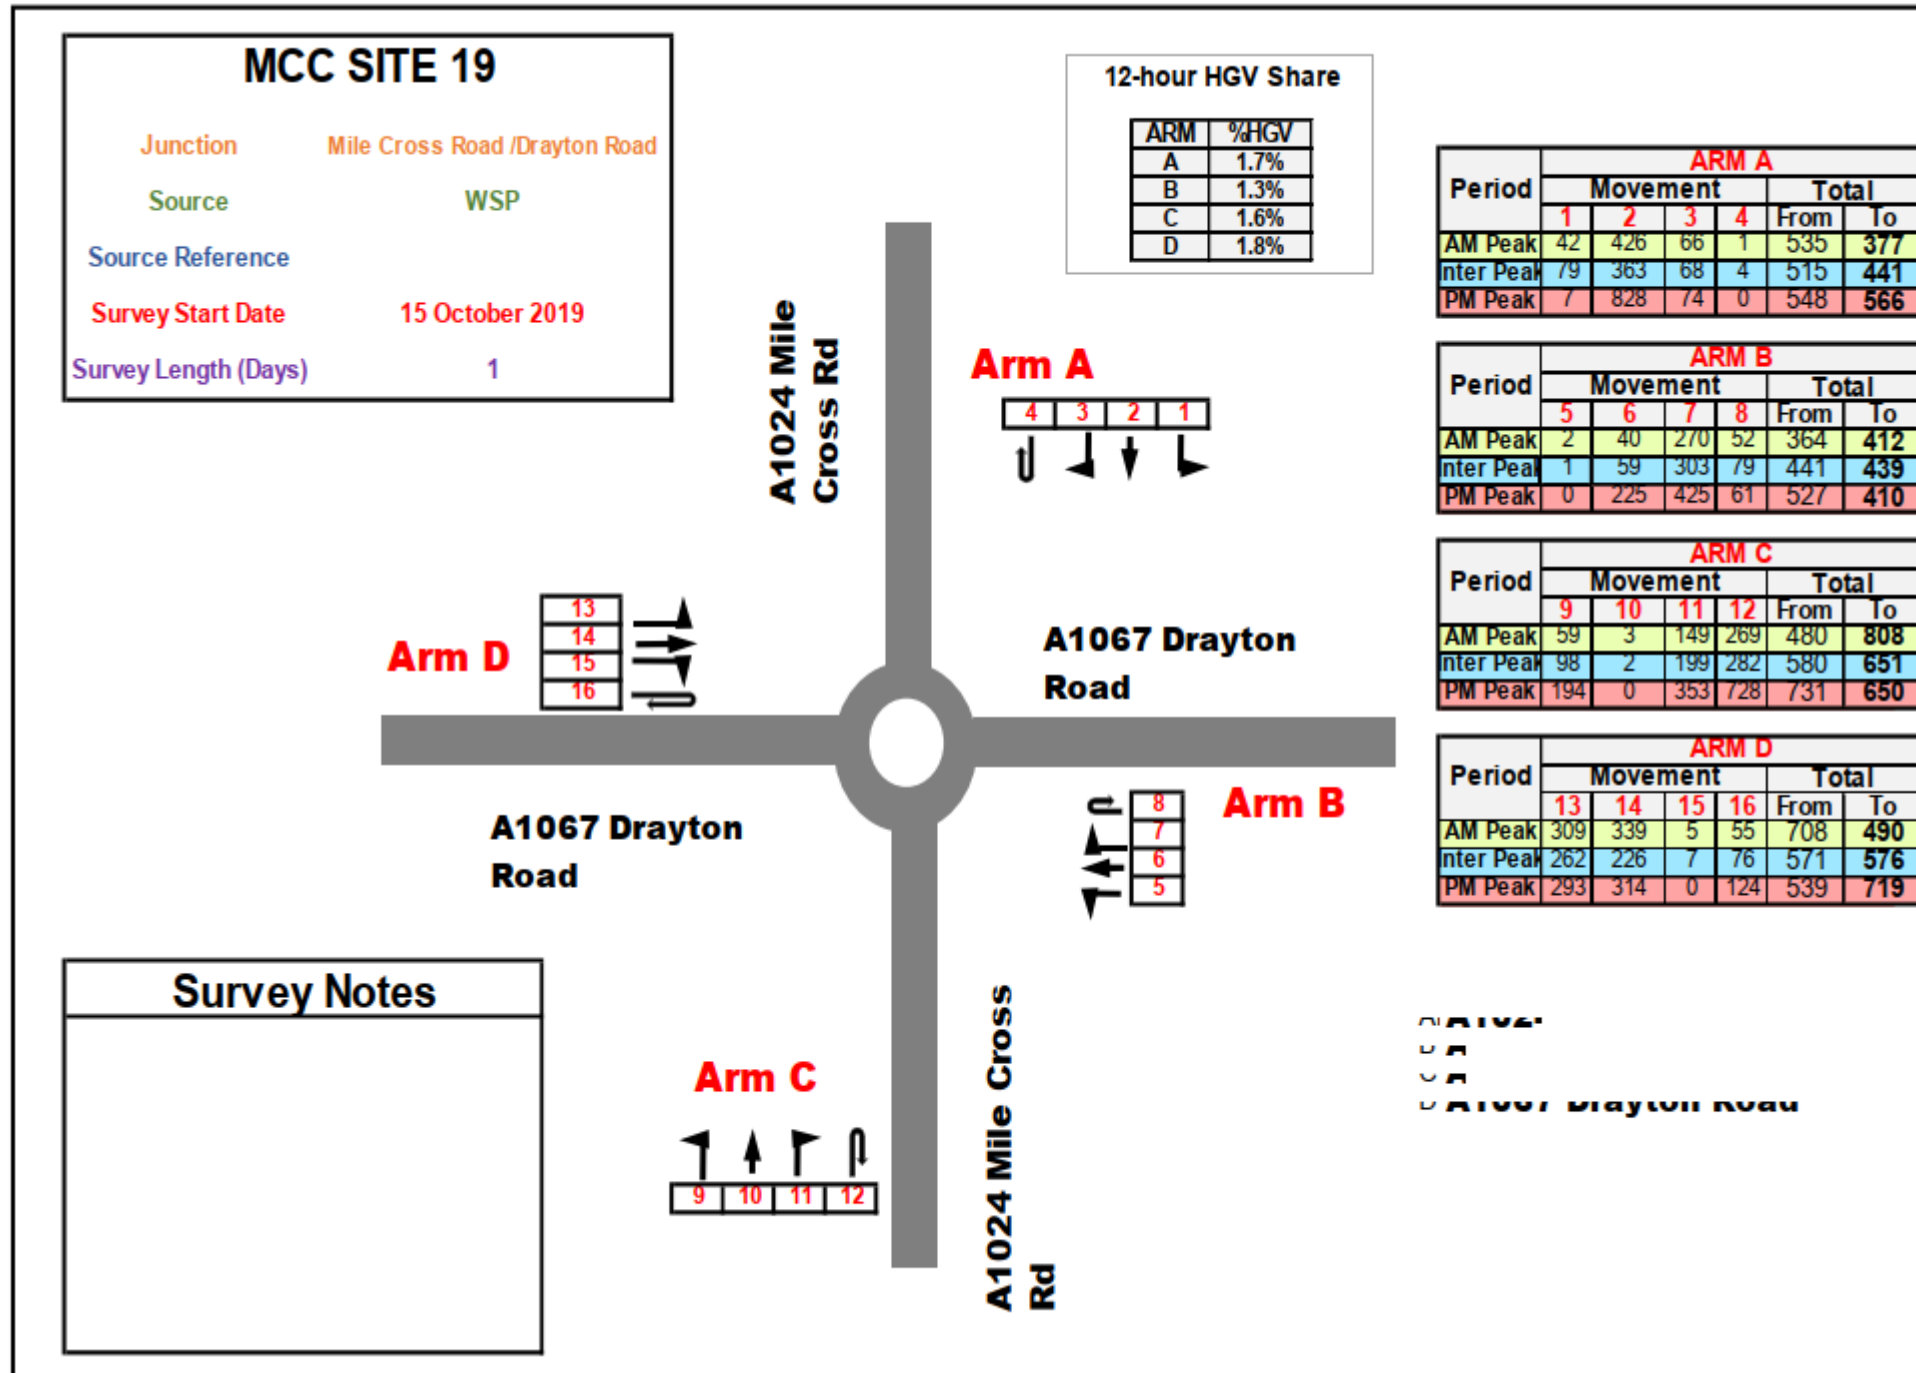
MCC SITE 19

Junction Mile Cross Road /Drayton Road

Source WSP

Source Reference

Survey Start Date 15 October 2019

Survey Length (Days) 1

12-hour HGV Share

| ARM | %HGV |
|---|---|
| A | 1.7% |
| B | 1.3% |
| C | 1.6% |
| D | 1.8% |

| Period | ARM A Movement 1 | 2 | 3 | 4 | Total From | To |
|---|---|---|---|---|---|---|
| AM Peak | 42 | 426 | 66 | 1 | 535 | 377 |
| Inter Peak | 79 | 363 | 68 | 4 | 515 | 441 |
| PM Peak | 7 | 828 | 74 | 0 | 548 | 566 |

| Period | ARM B Movement 5 | 6 | 7 | 8 | Total From | To |
|---|---|---|---|---|---|---|
| AM Peak | 2 | 40 | 270 | 52 | 364 | 412 |
| Inter Peak | 1 | 59 | 303 | 79 | 441 | 439 |
| PM Peak | 0 | 225 | 425 | 61 | 527 | 410 |

| Period | ARM C Movement 9 | 10 | 11 | 12 | Total From | To |
|---|---|---|---|---|---|---|
| AM Peak | 59 | 3 | 149 | 269 | 480 | 808 |
| Inter Peak | 98 | 2 | 199 | 282 | 580 | 651 |
| PM Peak | 194 | 0 | 353 | 728 | 731 | 650 |

| Period | ARM D Movement 13 | 14 | 15 | 16 | Total From | To |
|---|---|---|---|---|---|---|
| AM Peak | 309 | 339 | 5 | 55 | 708 | 490 |
| Inter Peak | 262 | 226 | 7 | 76 | 571 | 576 |
| PM Peak | 293 | 314 | 0 | 124 | 539 | 719 |

A1024 Mile Cross Rd

Arm A
4 3 2 1

Arm D
13
14
15
16

A1067 Drayton Road

A1067 Drayton Road

Arm B
8
7
6
5

Survey Notes

Arm C
9 10 11 12

A1024 Mile Cross Rd

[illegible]